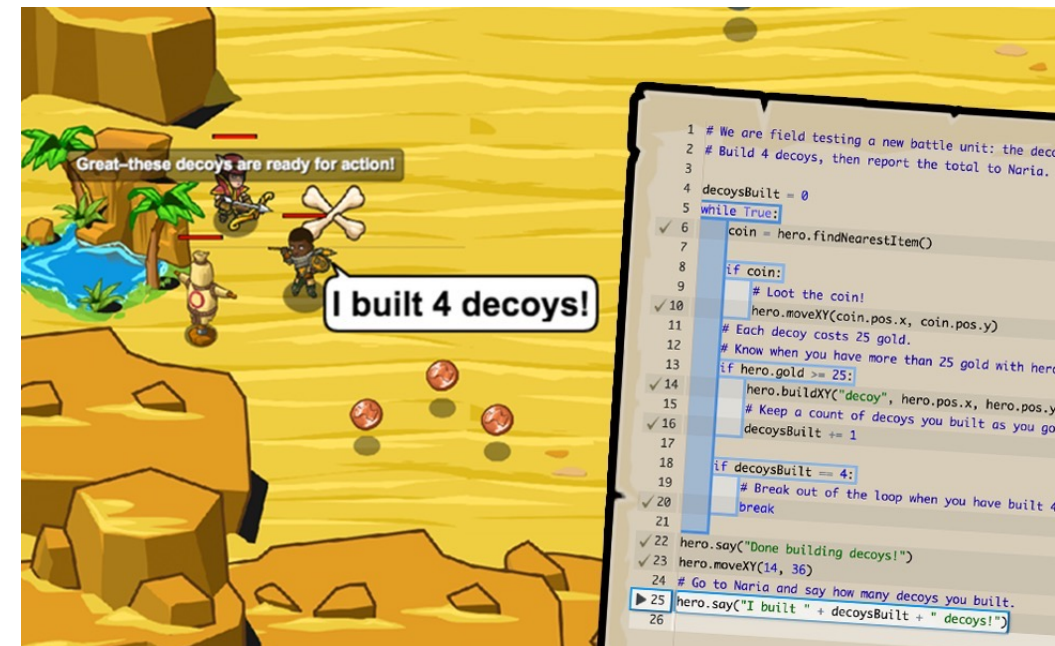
Great–these decoys are ready for action!

I built 4 decoys!

1 # We are field testing a new battle unit: the deco
2 # Build 4 decoys, then report the total to Naria.
3
4 decoysBuilt = 0
5 while True:
6 coin = hero.findNearestItem()
7
8 if coin:
9 # Loot the coin!
10 hero.moveXY(coin.pos.x, coin.pos.y)
11 # Each decoy costs 25 gold.
12 # Know when you have more than 25 gold with her
13 if hero.gold >= 25:
14 hero.buildXY("decoy", hero.pos.x, hero.pos.y
15 # Keep a count of decoys you built as you go
16 decoysBuilt += 1
17
18 if decoysBuilt == 4:
19 # Break out of the loop when you have built 4
20 break
21
22 hero.say("Done building decoys!")
23 hero.moveXY(14, 36)
24 # Go to Naria and say how many decoys you built.
25 hero.say("I built " + decoysBuilt + " decoys!")
26